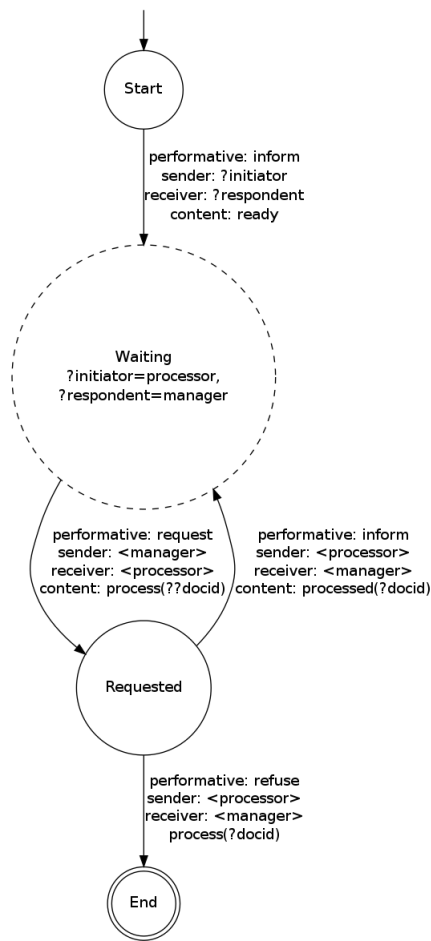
Start

performative: inform
sender: ?initiator
receiver: ?respondent
content: ready

Waiting
?initiator=processor,
?respondent=manager

performative: request
sender: <manager>
receiver: <processor>
content: process(??docid)

performative: inform
sender: <processor>
receiver: <manager>
content: processed(?docid)

Requested

performative: refuse
sender: <processor>
receiver: <manager>
process(?docid)

End